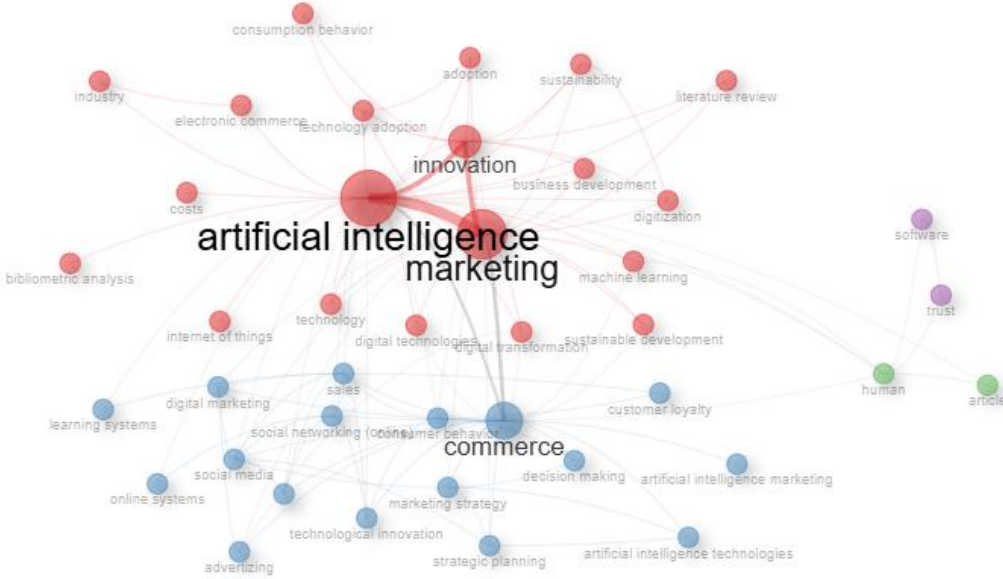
consumption behavior
adoption
sustainability
industry
electronic commerce
technology adoption
literature review
innovation
business development
costs
digitization
artificial intelligence
marketing
software
bibliometric analysis
machine learning
trust
internet of things
technology
digital technologies
digital transformation
sustainable development
sales
human
article
digital marketing
customer loyalty
learning systems
social networking (online)
consumer behavior
commerce
social media
decision making
artificial intelligence marketing
online systems
marketing strategy
technological innovation
artificial intelligence technologies
advertizing
strategic planning